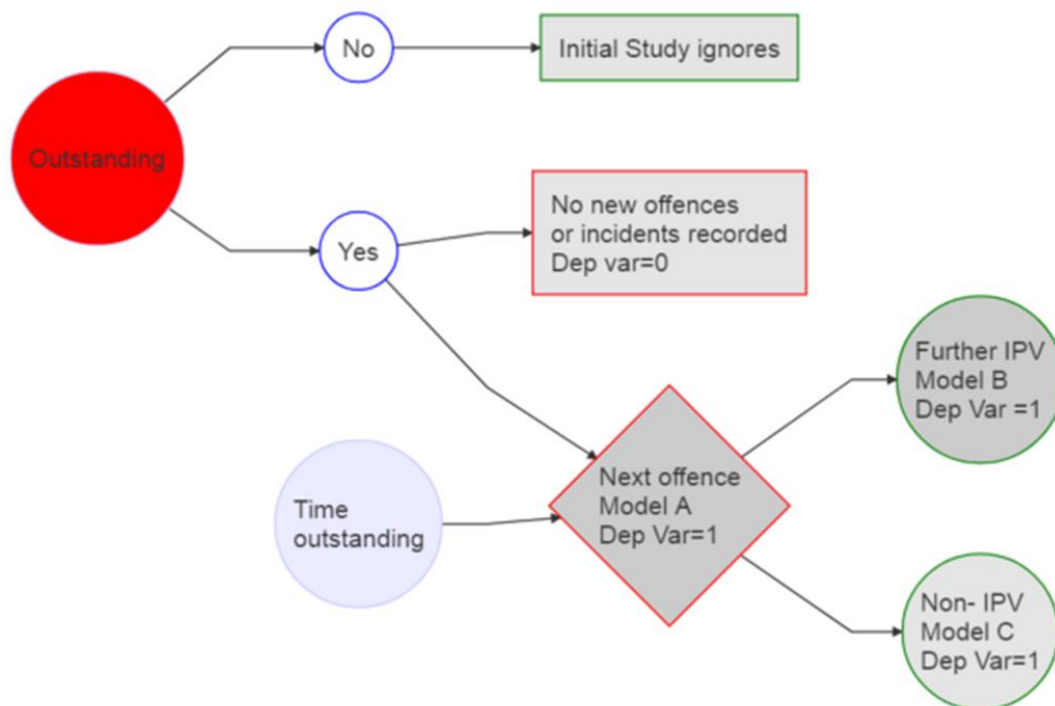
Outstanding

No

Initial Study ignores

Yes

No new offences
or incidents recorded
Dep var=0

Time outstanding

Next offence
Model A
Dep Var=1

Further IPV
Model B
Dep Var =1

Non- IPV
Model C
Dep Var=1